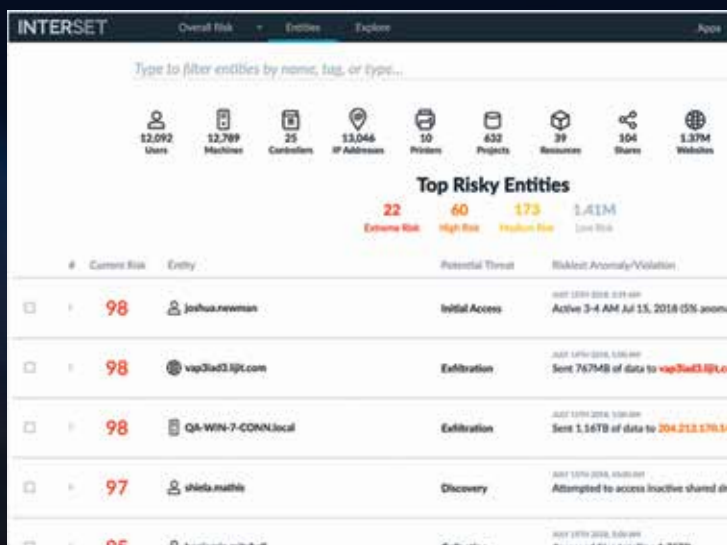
INTERSET Overall Risk Entities Explore Apps

Type to filter entities by name, tag, or type...

12,092 Users
12,789 Machines
25 Controllers
13,046 IP Addresses
10 Printers
632 Projects
39 Resources
104 Shares
1.37M Websites

Top Risky Entities

22 Extreme Risk
60 High Risk
173 Medium Risk
1.41M Low Risk

| # | Current Risk | Entity | Potential Threat | Riskiest Anomaly/Violation |
|---|---|---|---|---|
| | 98 | joshua.newman | Initial Access | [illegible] Active 3-4 AM Jul 15, 2018 (5% anom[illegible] |
| | 98 | vap3iad3.lijit.com | Exfiltration | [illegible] Sent 767MB of data to vap3iad3.lijit.c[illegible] |
| | 98 | QA-WIN-7-CONN.local | Exfiltration | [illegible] Sent 1.16TB of data to 204.212.170.1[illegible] |
| | 97 | shiela.mathis | Discovery | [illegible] Attempted to access inactive shared d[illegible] |
| | 95 | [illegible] | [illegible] | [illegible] |